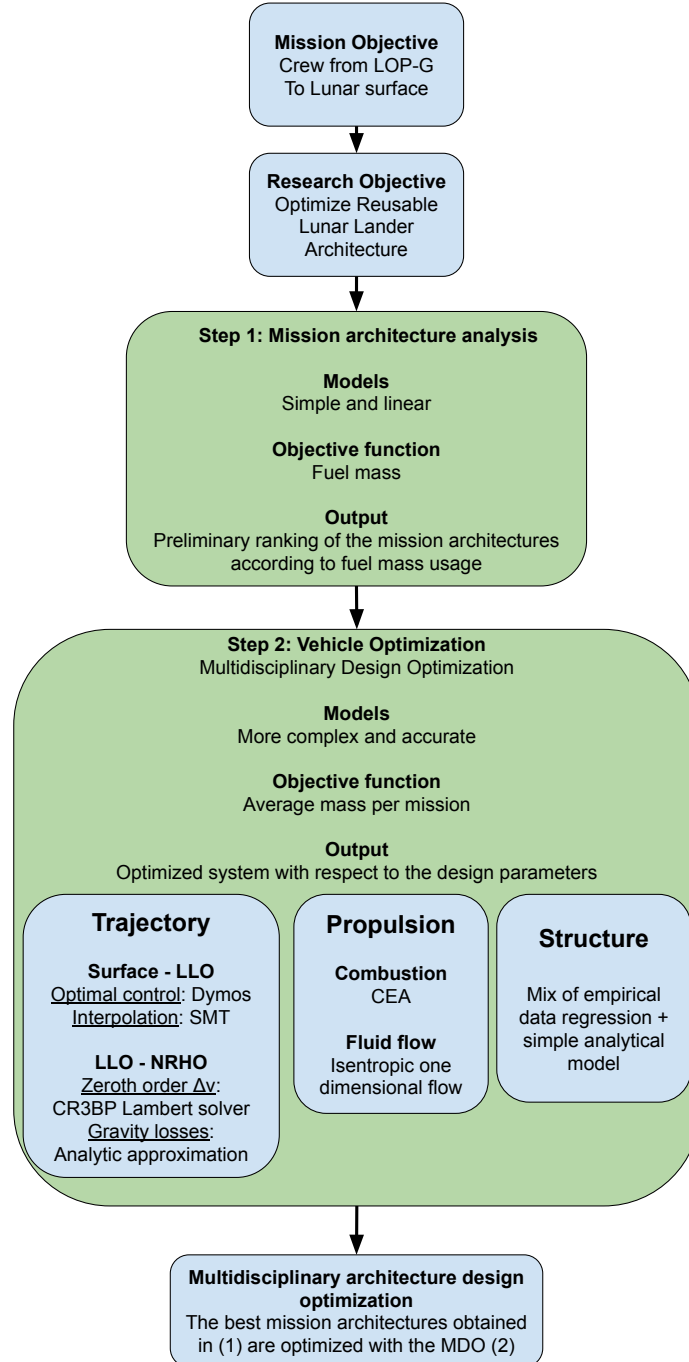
**Mission Objective**
Crew from LOP-G To Lunar surface

**Research Objective**
Optimize Reusable Lunar Lander Architecture

**Step 1: Mission architecture analysis**

**Models**
Simple and linear

**Objective function**
Fuel mass

**Output**
Preliminary ranking of the mission architectures according to fuel mass usage

**Step 2: Vehicle Optimization**
Multidisciplinary Design Optimization

**Models**
More complex and accurate

**Objective function**
Average mass per mission

**Output**
Optimized system with respect to the design parameters

**Trajectory**

**Surface - LLO**
Optimal control: Dymos
Interpolation: SMT

**LLO - NRHO**
Zeroth order $\Delta v$: CR3BP Lambert solver
Gravity losses: Analytic approximation

**Propulsion**

**Combustion**
CEA

**Fluid flow**
Isentropic one dimensional flow

**Structure**

Mix of empirical data regression + simple analytical model

**Multidisciplinary architecture design optimization**
The best mission architectures obtained in (1) are optimized with the MDO (2)